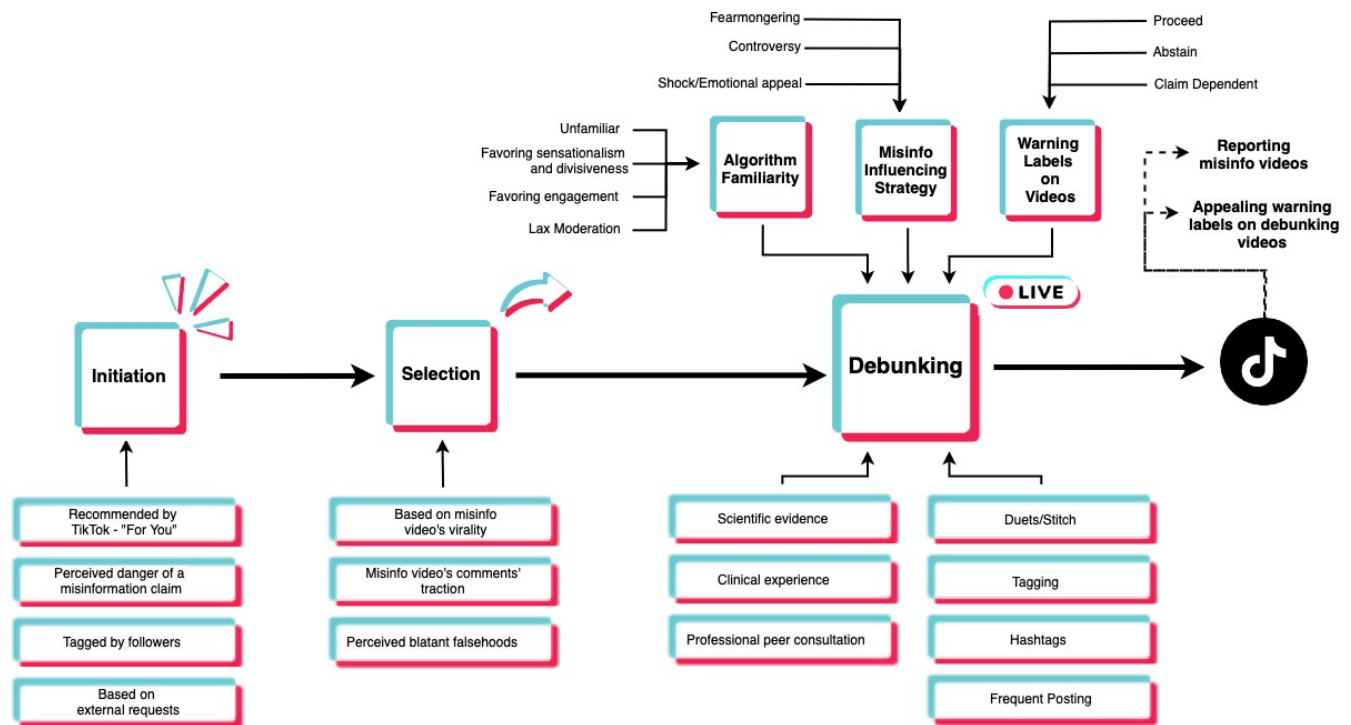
Fearmongering

Controversy

Shock/Emotional appeal

Proceed

Abstain

Claim Dependent

Unfamiliar

Favoring sensationalism and divisiveness

Favoring engagement

Lax Moderation

Algorithm Familiarity

Misinfo Influencing Strategy

Warning Labels on Videos

Reporting misinfo videos

Appealing warning labels on debunking videos

LIVE

Initiation

Selection

Debunking

Recommended by TikTok - "For You"

Perceived danger of a misinformation claim

Tagged by followers

Based on external requests

Based on misinfo video's virality

Misinfo video's comments' traction

Perceived blatant falsehoods

Scientific evidence

Clinical experience

Professional peer consultation

Duets/Stitch

Tagging

Hashtags

Frequent Posting